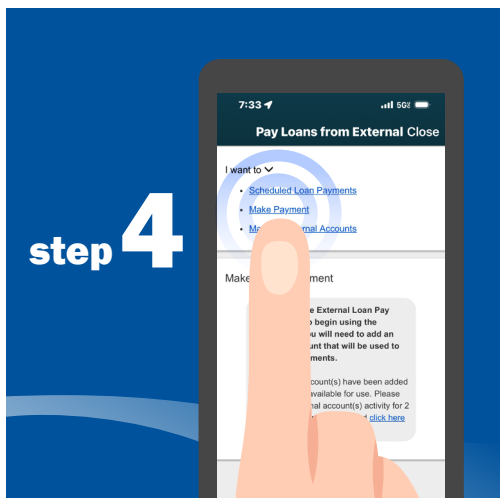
step 4

7:33 5G

Pay Loans from External Close

I want to

• Scheduled Loan Payments
• Make Payment
• Ma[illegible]rnal Accounts

Make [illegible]ment

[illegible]e External Loan Pay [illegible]o begin using the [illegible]u will need to add an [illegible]unt that will be used to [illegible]ments.

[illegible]ccount(s) have been added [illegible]available for use. Please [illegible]al account(s) activity for 2 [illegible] click here